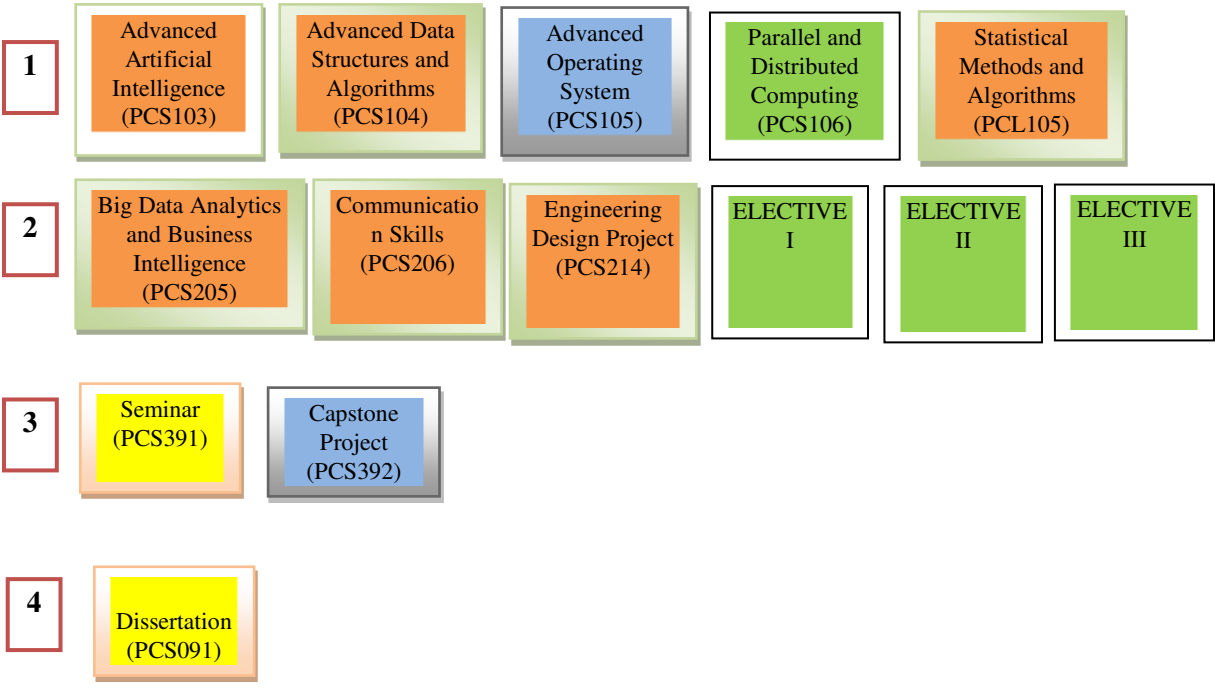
1

Advanced Artificial Intelligence (PCS103)

Advanced Data Structures and Algorithms (PCS104)

Advanced Operating System (PCS105)

Parallel and Distributed Computing (PCS106)

Statistical Methods and Algorithms (PCL105)

2

Big Data Analytics and Business Intelligence (PCS205)

Communicatio n Skills (PCS206)

Engineering Design Project (PCS214)

ELECTIVE I

ELECTIVE II

ELECTIVE III

3

Seminar (PCS391)

Capstone Project (PCS392)

4

Dissertation (PCS091)